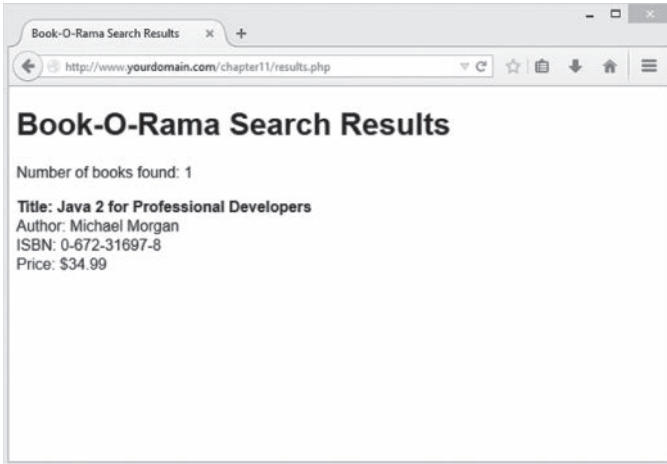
Book-O-Rama Search Results ×
+

http://www.yourdomain.com/chapter11/results.php

# Book-O-Rama Search Results

Number of books found: 1

**Title: Java 2 for Professional Developers**
Author: Michael Morgan
ISBN: 0-672-31697-8
Price: $34.99